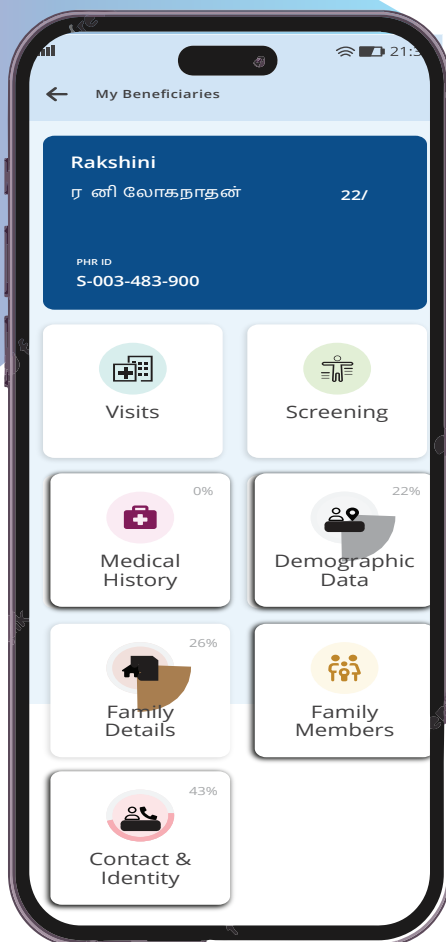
21:3

My Beneficiaries

Rakshini

ர னி லோகநாதன்

22/

PHR ID

S-003-483-900

Visits

Screening

0%

Medical History

22%

Demographic Data

26%

Family Details

Family Members

43%

Contact & Identity